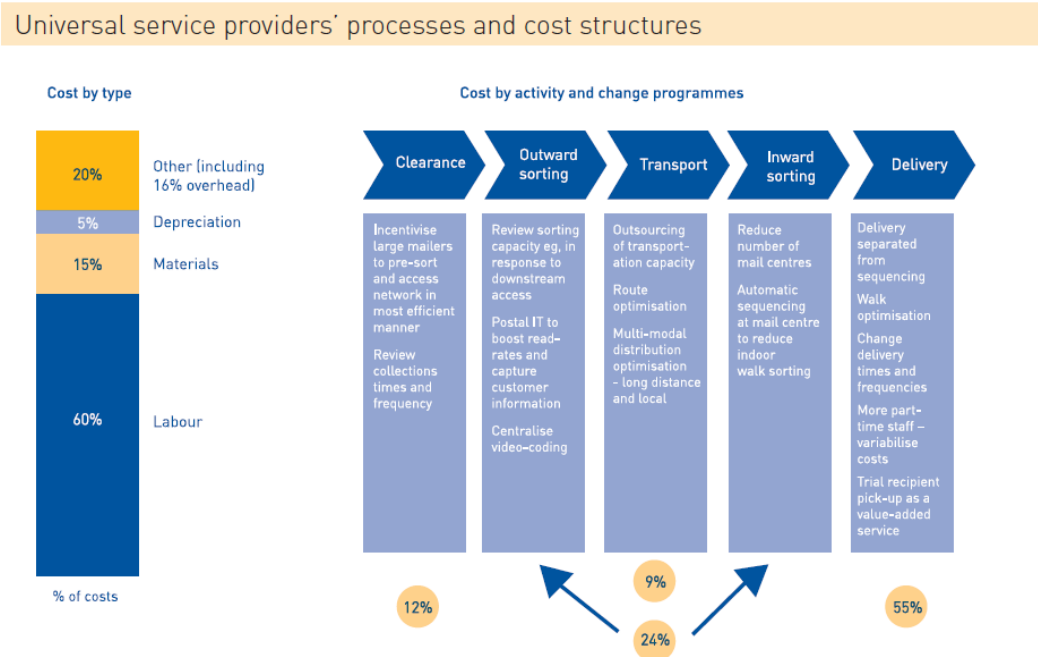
Universal service providers' processes and cost structures

Cost by type

20%
Other (including 16% overhead)

5%
Depreciation

15%
Materials

60%
Labour

% of costs

Cost by activity and change programmes

Clearance

Incentivise large mailers to pre-sort and access network in most efficient manner

Review collections times and frequency

Outward sorting

Review sorting capacity eg, in response to downstream access

Postal IT to boost read-rates and capture customer information

Centralise video-coding

Transport

Outsourcing of transportation capacity

Route optimisation

Multi-modal distribution optimisation - long distance and local

Inward sorting

Reduce number of mail centres

Automatic sequencing at mail centre to reduce indoor walk sorting

Delivery

Delivery separated from sequencing

Walk optimisation

Change delivery times and frequencies

More part-time staff – variabilise costs

Trial recipient pick-up as a value-added service

12%

9%

24%

55%